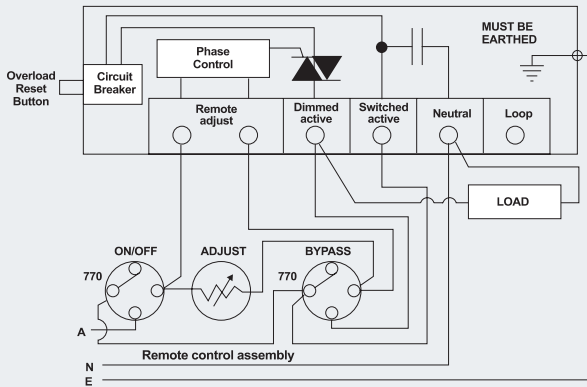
MUST BE EARTHED

Phase Control

Overload Reset Button

Circuit Breaker

Remote adjust

Dimmed active

Switched active

Neutral

Loop

LOAD

ON/OFF

ADJUST

BYPASS

770

770

A

Remote control assembly

N

E